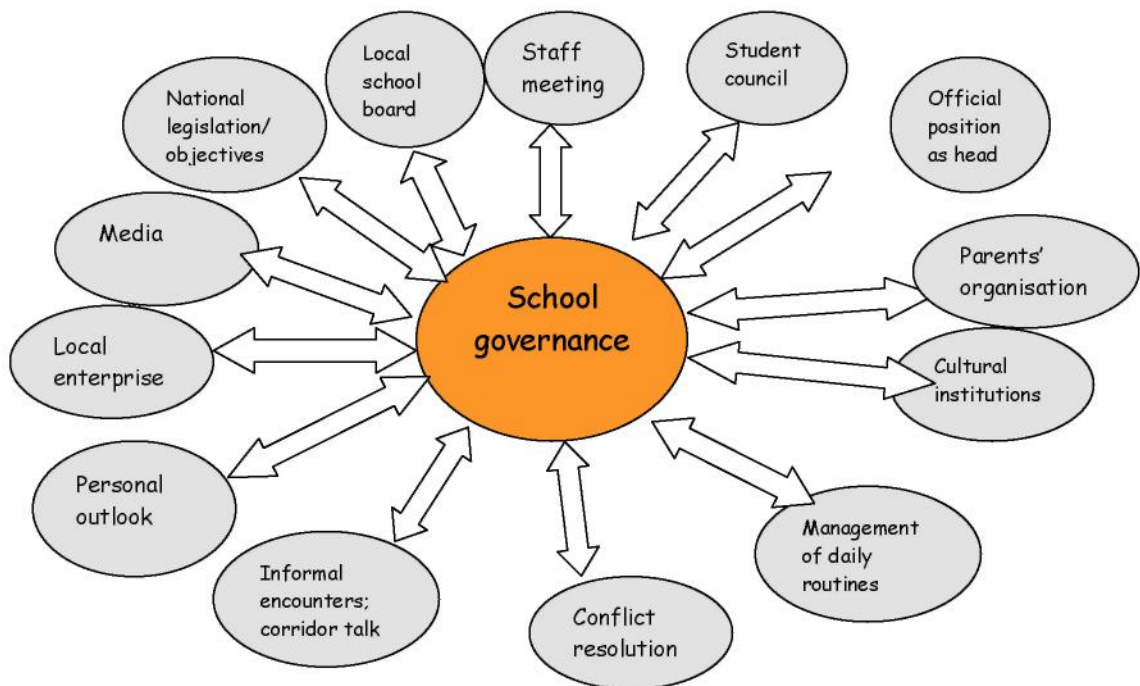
National legislation/ objectives

Local school board

Staff meeting

Student council

Official position as head

Media

School governance

Parents' organisation

Local enterprise

Cultural institutions

Personal outlook

Informal encounters; corridor talk

Conflict resolution

Management of daily routines